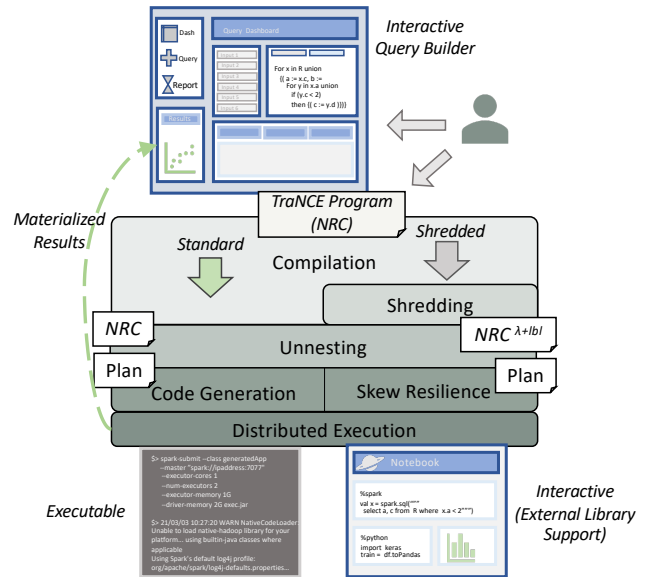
Dash

Query

Report

Query Dashboard

Input 1
Input 2
Input 3
Input 4
Input 5
Input 6

For x in R union
{( a := x.c, b :=
For y in x.a union
if (y.c < 2)
then {( c := y.d )})}

Results

Interactive Query Builder

Materialized Results

TraNCE Program (NRC)

Standard

Shredded

Compilation

Shredding

NRC

$NRC^{\lambda+lbl}$

Unnesting

Plan

Plan

Code Generation

Skew Resilience

Distributed Execution

$> spark-submit --class generatedApp
--master "spark://ipaddress:7077"
--executor-cores 1
--num-executors 2
--executor-memory 1G
--driver-memory 2G exec.jar

$> 21/03/03 10:27:20 WARN NativeCodeLoader: Unable to load native-hadoop library for your platform... using builtin-java classes where applicable
Using Spark's default log4j profile: org/apache/spark/log4j-defaults.properties...

Executable

Notebook

%spark
val x = spark.sql("""
select a, c from R where x.a < 2""")

%python
import keras
train = df.toPandas

Interactive (External Library Support)